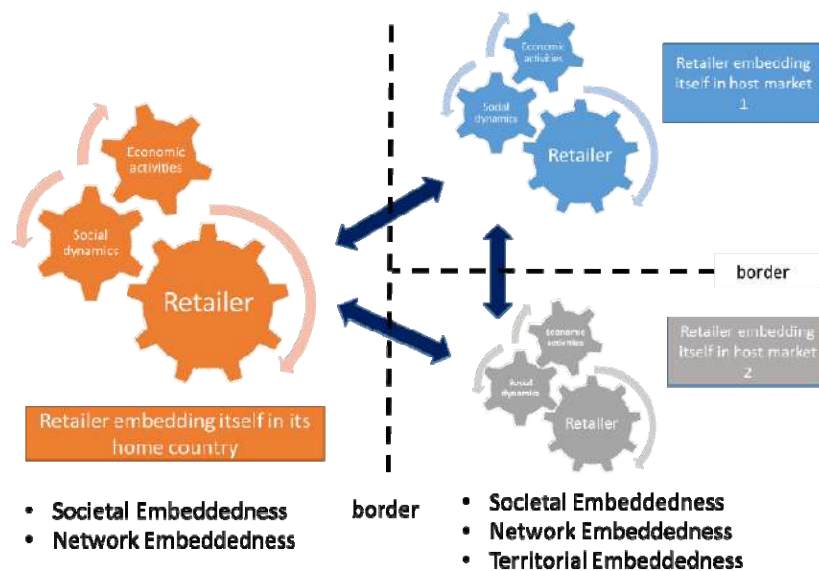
Economic activities

Social dynamics

Retailer

Retailer embedding itself in its home country

Economic activities

Social dynamics

Retailer

Retailer embedding itself in host market 1

border

Economic activities

Social dynamics

Retailer

Retailer embedding itself in host market 2

- Societal Embeddedness
- Network Embeddedness

border

- Societal Embeddedness
- Network Embeddedness
- Territorial Embeddedness